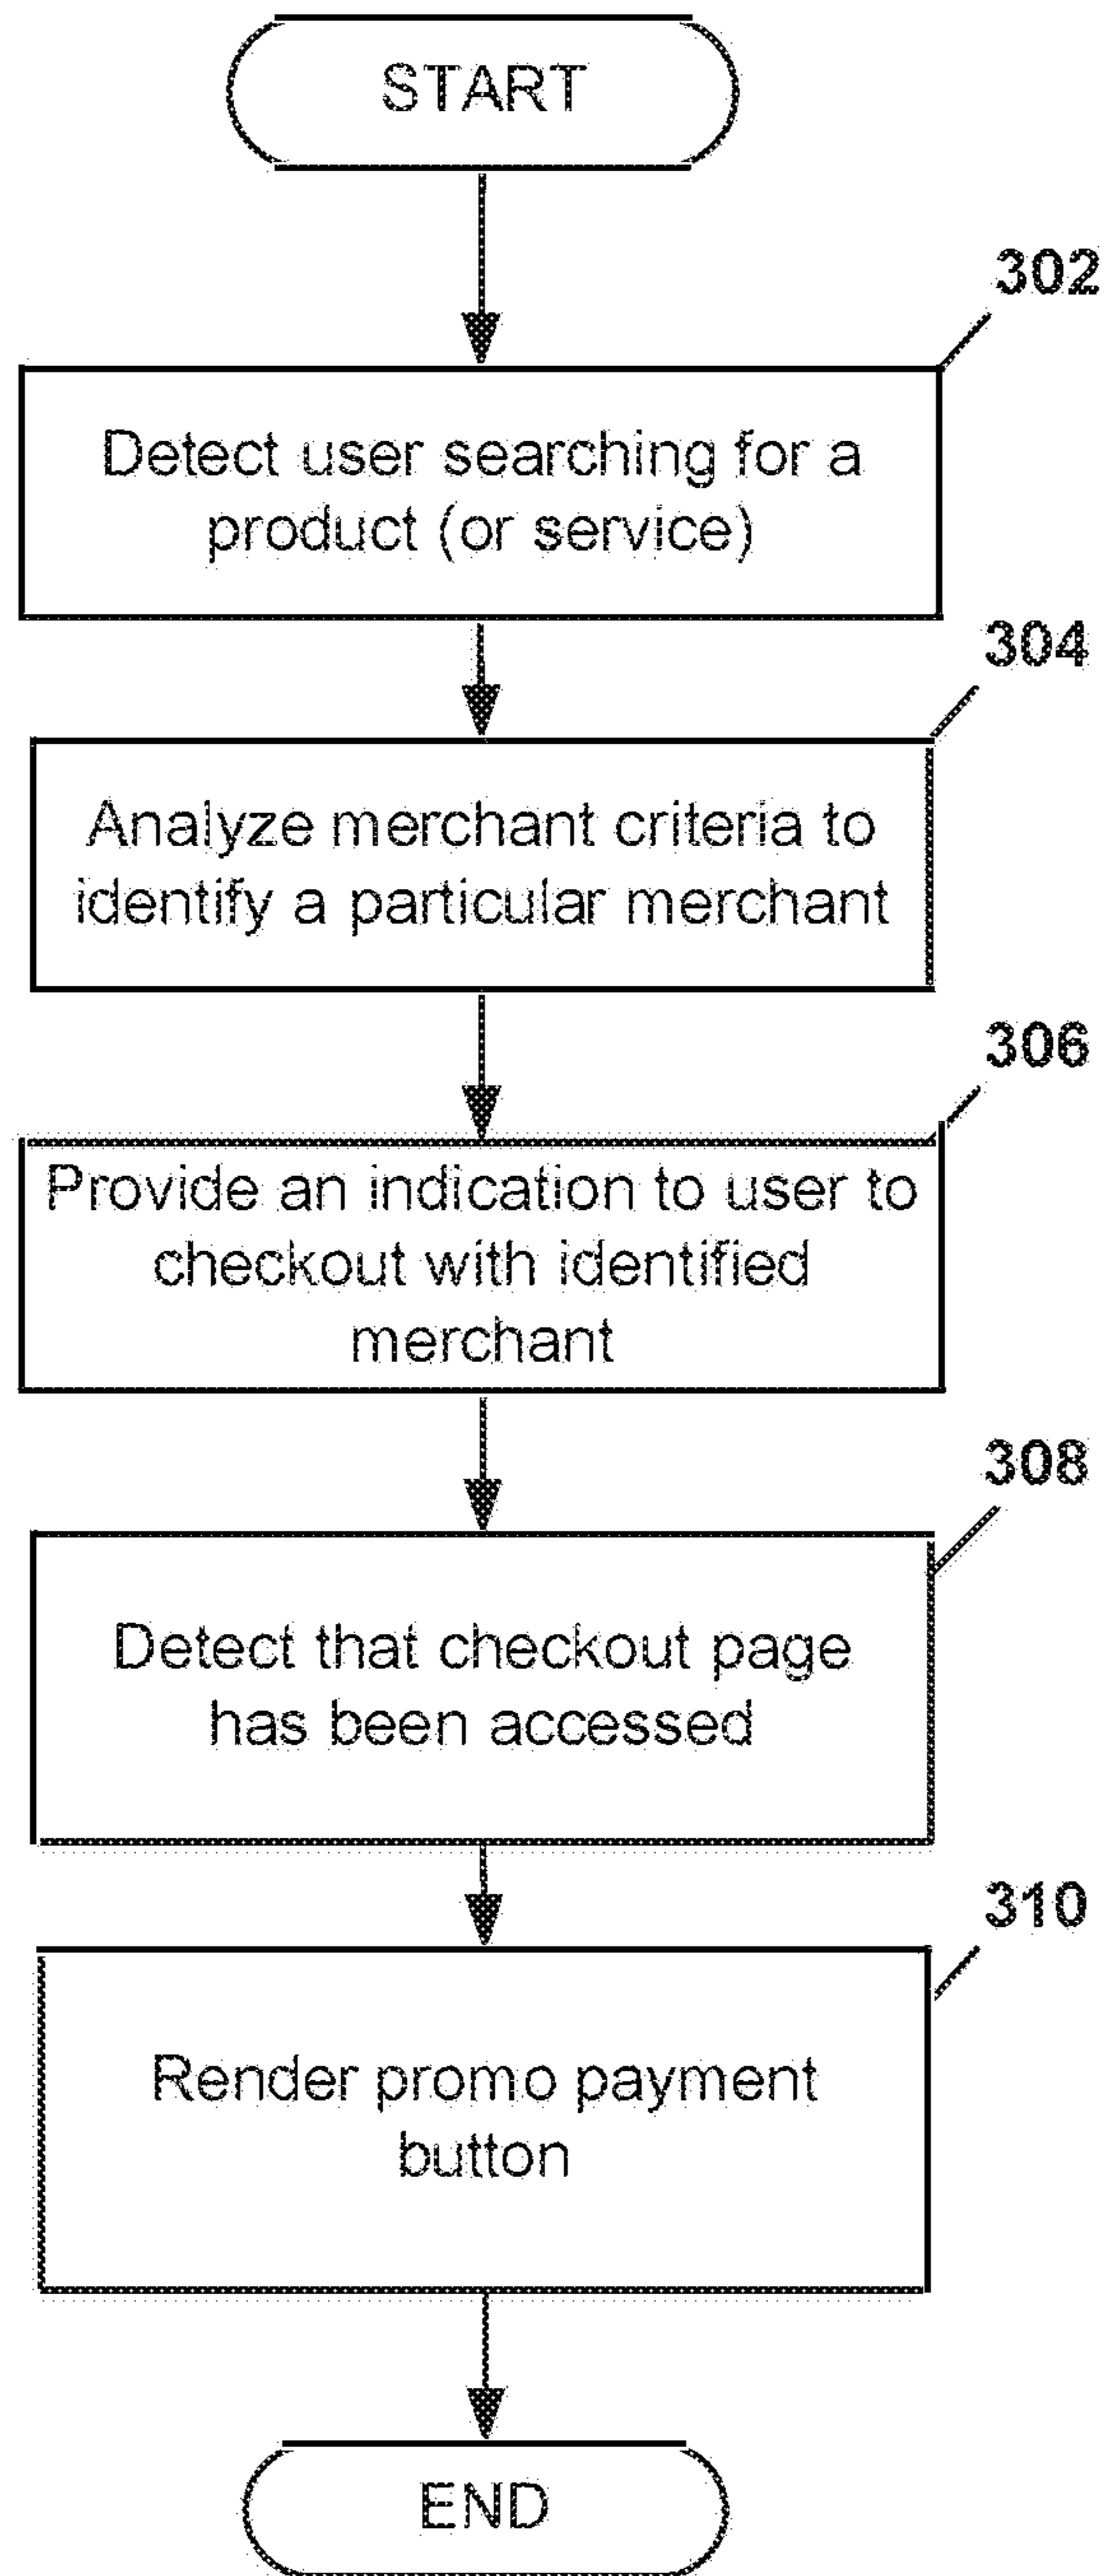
START

302

Detect user searching for a product (or service)

304

Analyze merchant criteria to identify a particular merchant

306

Provide an indication to user to checkout with identified merchant

308

Detect that checkout page has been accessed

310

Render promo payment button

END